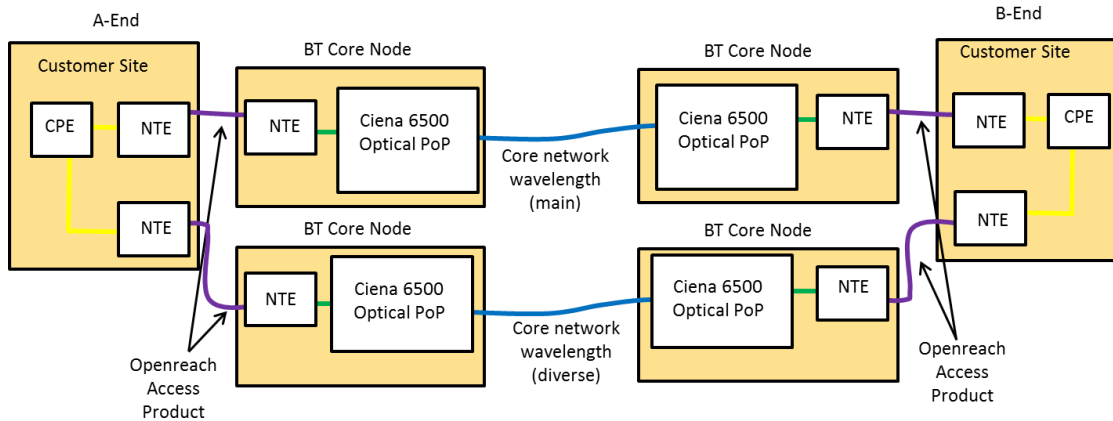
A-End

Customer Site

CPE

NTE

NTE

BT Core Node

NTE

Ciena 6500 Optical PoP

BT Core Node

NTE

Ciena 6500 Optical PoP

Core network wavelength (main)

Core network wavelength (diverse)

BT Core Node

Ciena 6500 Optical PoP

NTE

BT Core Node

Ciena 6500 Optical PoP

NTE

B-End

Customer Site

NTE

CPE

NTE

Openreach Access Product

Openreach Access Product